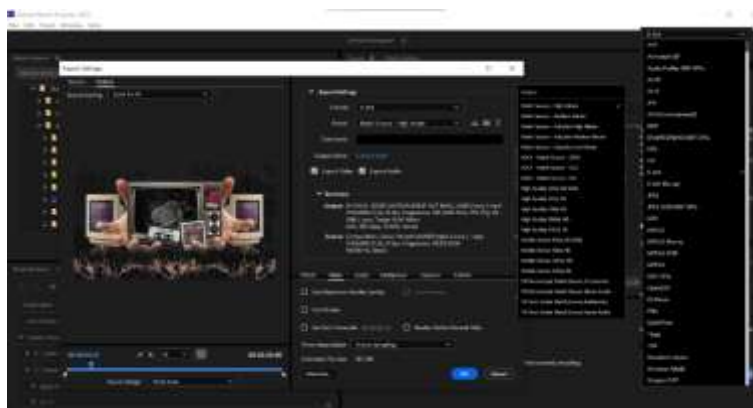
Export Settings

Export Settings

Format: H.264

Preset: Match Source - High bitrate

Comments:

Output Name:

Export Video  Export Audio

Summary

Video  Audio  Captions  Publish

Use Maximum Render Quality

Use Previews

Set Start Timecode

Render Alpha Channel Only

Time Interpolation: Frame Sampling

Estimated File Size:

Metadata...

Queue  Export  Cancel

Source Range:

H.264

AAF

Animated GIF

Apple ProRes MXF OP1a

AS-10

AS-11

AVI

AVI (Uncompressed)

BMP

DNxHR/DNxHD MXF OP1a

DPX

GIF

H.264

H.264 Blu-ray

HEVC (H.265)

JPEG

JPEG 2000 MXF OP1a

MP3

MPEG2

MPEG2 Blu-ray

MPEG2-DVD

MPEG4

MXF OP1a

OpenEXR

P2 Movie

PNG

QuickTime

Targa

TIFF

Waveform Audio

Windows Media

Wraptor DCP